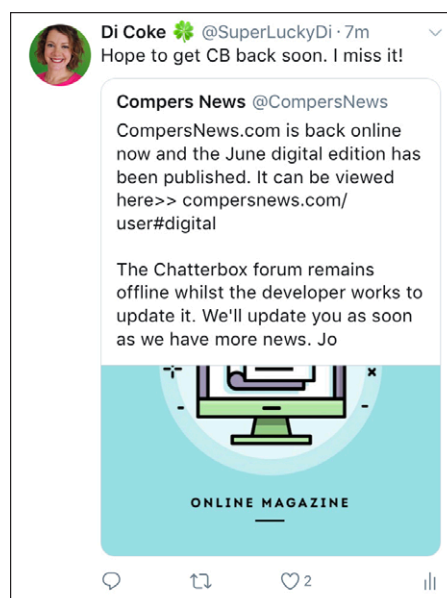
Di Coke 🍀 @SuperLuckyDi · 7m
Hope to get CB back soon. I miss it!

Compers News @CompersNews
CompersNews.com is back online now and the June digital edition has been published. It can be viewed here>> compersnews.com/user#digital

The Chatterbox forum remains offline whilst the developer works to update it. We'll update you as soon as we have more news. Jo

ONLINE MAGAZINE

2